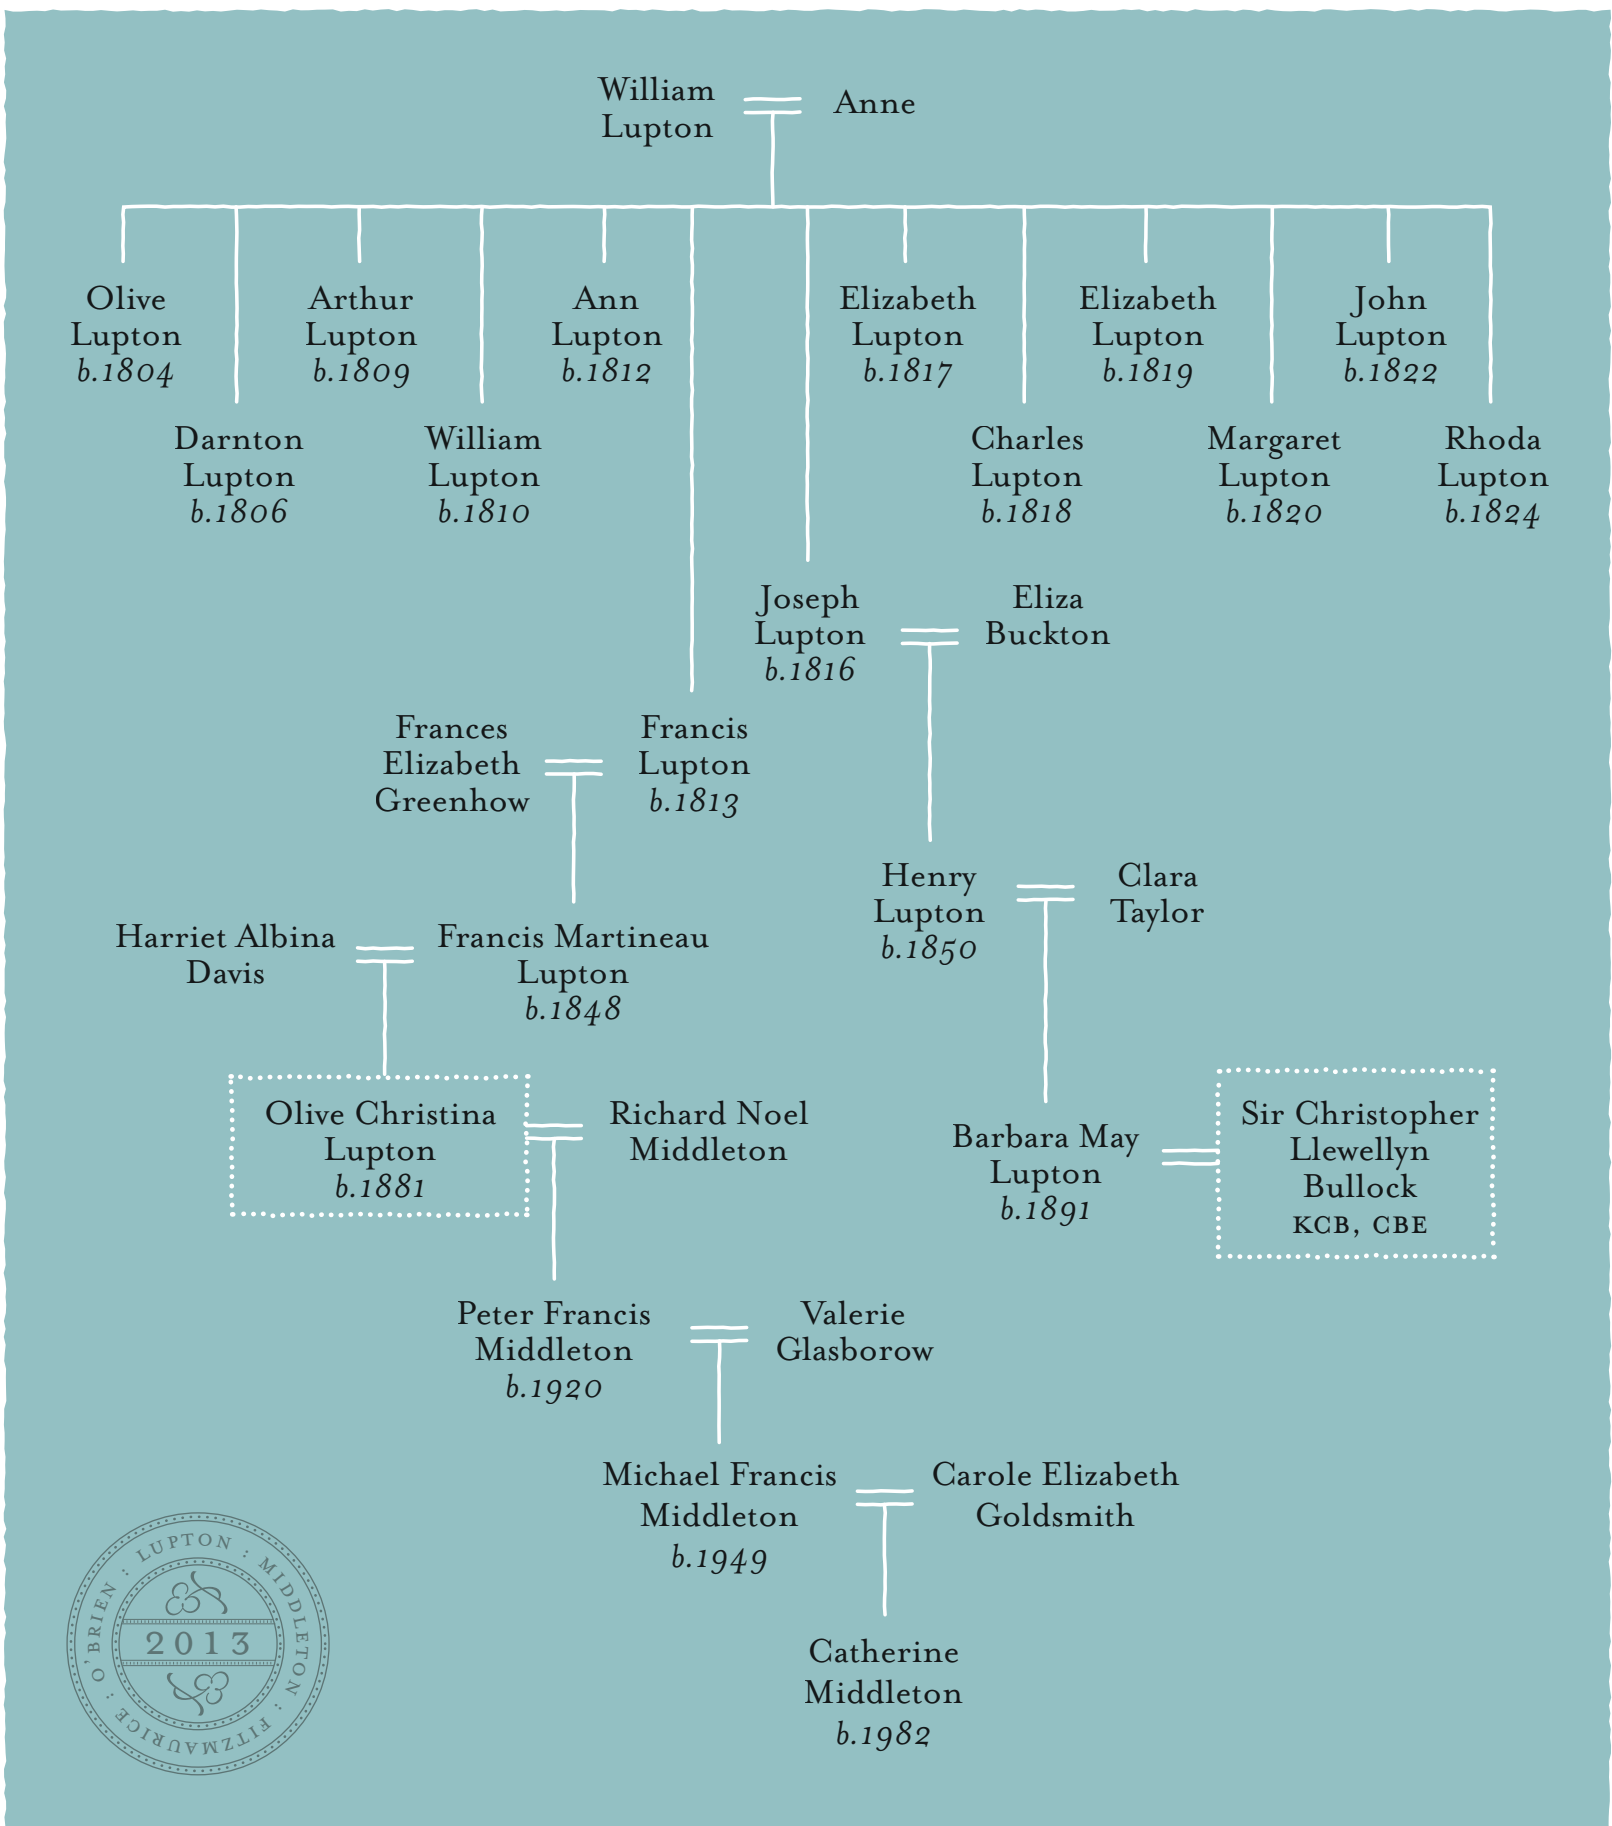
William Lupton

Anne

Olive Lupton b.1804

Darnton Lupton b.1806

Arthur Lupton b.1809

William Lupton b.1810

Ann Lupton b.1812

Elizabeth Lupton b.1817

Charles Lupton b.1818

Elizabeth Lupton b.1819

Margaret Lupton b.1820

John Lupton b.1822

Rhoda Lupton b.1824

Joseph Lupton b.1816

Eliza Buckton

Frances Elizabeth Greenhow

Francis Lupton b.1813

Henry Lupton b.1850

Clara Taylor

Harriet Albina Davis

Francis Martineau Lupton b.1848

Olive Christina Lupton b.1881

Richard Noel Middleton

Barbara May Lupton b.1891

Sir Christopher Llewellyn Bullock KCB, CBE

Peter Francis Middleton b.1920

Valerie Glasborow

Michael Francis Middleton b.1949

Carole Elizabeth Goldsmith

Catherine Middleton b.1982

LUPTON : MIDDLETON : FITZMAURICE : O'BRIEN : 2013